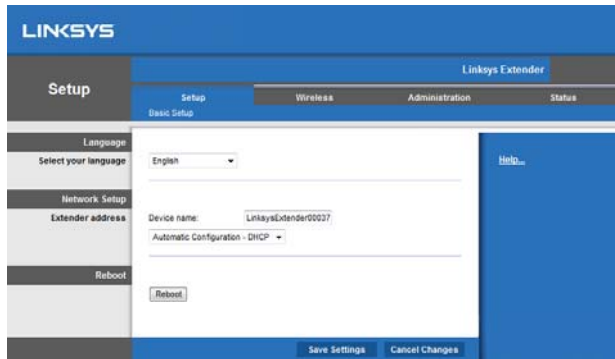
LINKSYS

Setup

Linksys Extender

Setup
Wireless
Administration
Status

Basic Setup

Language
Select your language
English

Help...

Network Setup
Extender address
Device name: LinksysExtender00037
Automatic Configuration - DHCP

Reboot
Reboot

Save Settings
Cancel Changes